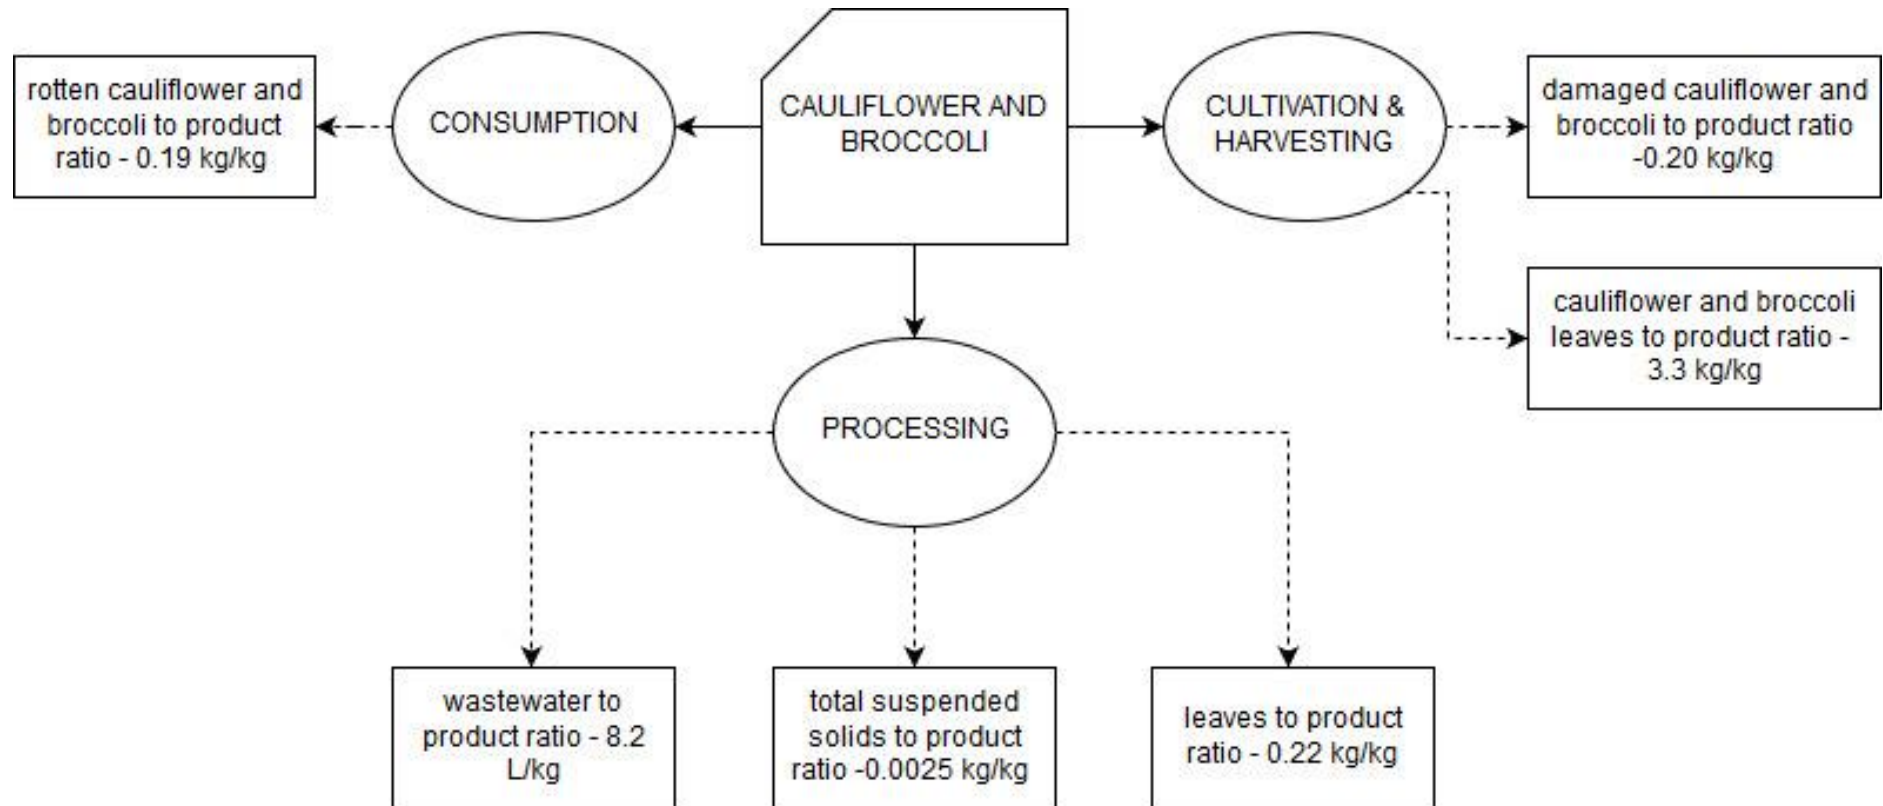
rotten cauliflower and broccoli to product ratio - 0.19 kg/kg

CONSUMPTION

CAULIFLOWER AND BROCCOLI

CULTIVATION & HARVESTING

damaged cauliflower and broccoli to product ratio -0.20 kg/kg

cauliflower and broccoli leaves to product ratio - 3.3 kg/kg

PROCESSING

wastewater to product ratio - 8.2 L/kg

total suspended solids to product ratio -0.0025 kg/kg

leaves to product ratio - 0.22 kg/kg